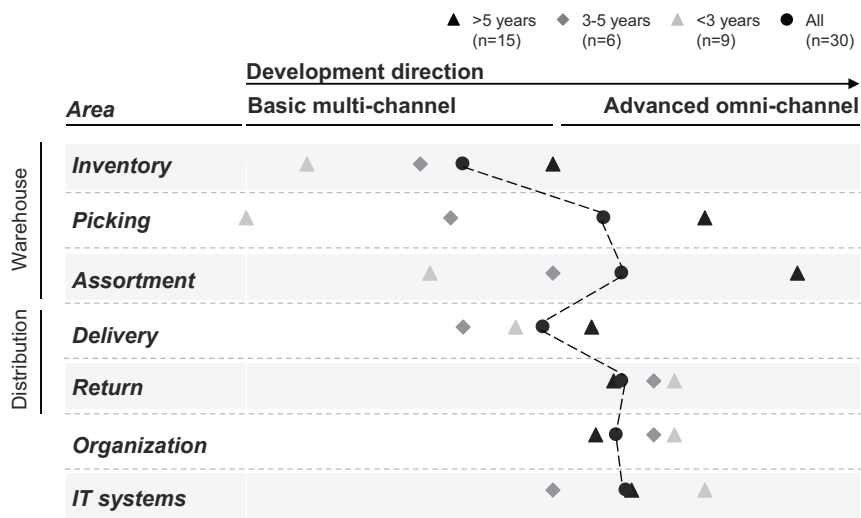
▲ >5 years (n=15)
◆ 3-5 years (n=6)
▲ <3 years (n=9)
● All (n=30)

Development direction

Area

Basic multi-channel

Advanced omni-channel

Warehouse

Inventory

Picking

Assortment

Distribution

Delivery

Return

Organization

IT systems